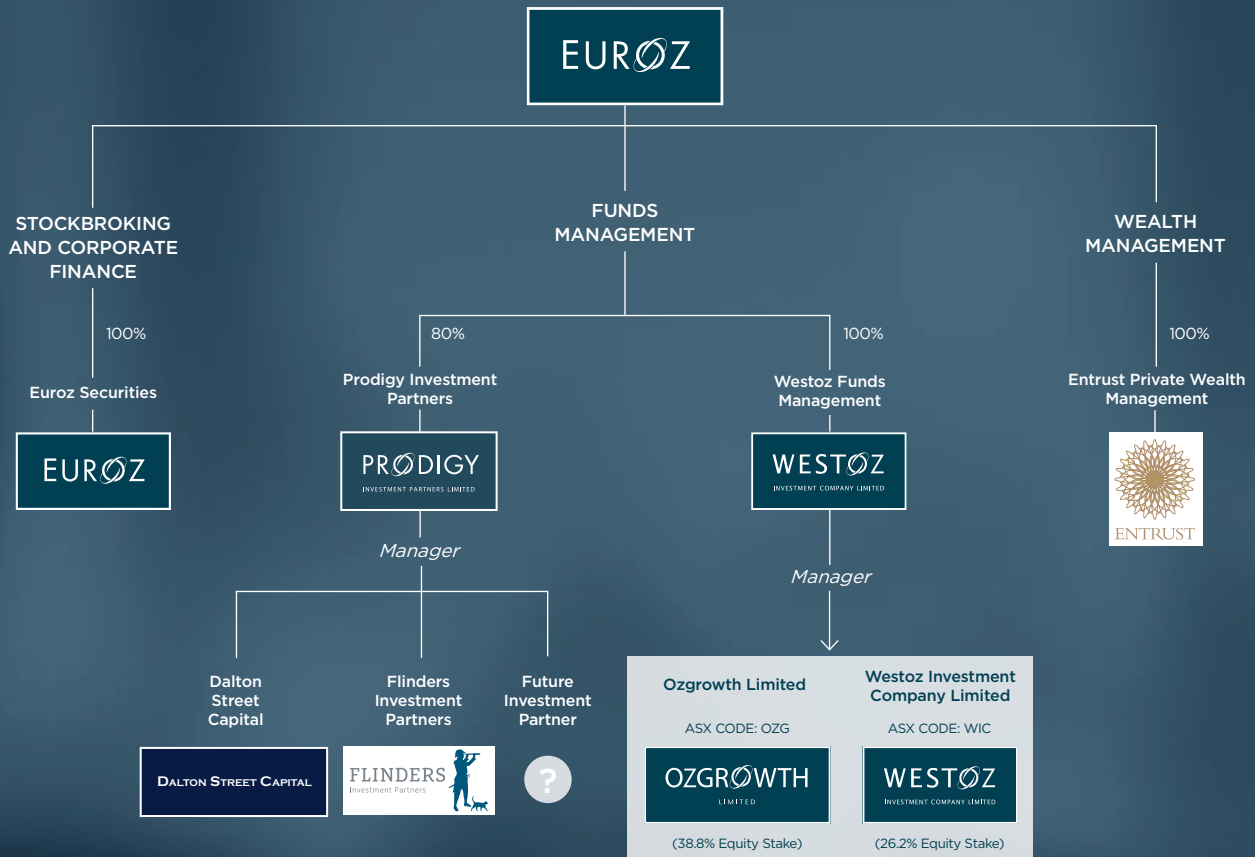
EUROZ

STOCKBROKING AND CORPORATE FINANCE

100%

Euroz Securities

EUROZ

FUNDS MANAGEMENT

80%

Prodigy Investment Partners

PRODIGY
INVESTMENT PARTNERS LIMITED

Manager

Dalton Street Capital

DALTON STREET CAPITAL

Flinders Investment Partners

FLINDERS
Investment Partners

Future Investment Partner

?

100%

Westoz Funds Management

WESTOZ
INVESTMENT COMPANY LIMITED

Manager

Ozgrowth Limited

ASX CODE: OZG

OZGROWTH
LIMITED

(38.8% Equity Stake)

Westoz Investment Company Limited

ASX CODE: WIC

WESTOZ
INVESTMENT COMPANY LIMITED

(26.2% Equity Stake)

WEALTH MANAGEMENT

100%

Entrust Private Wealth Management

ENTRUST